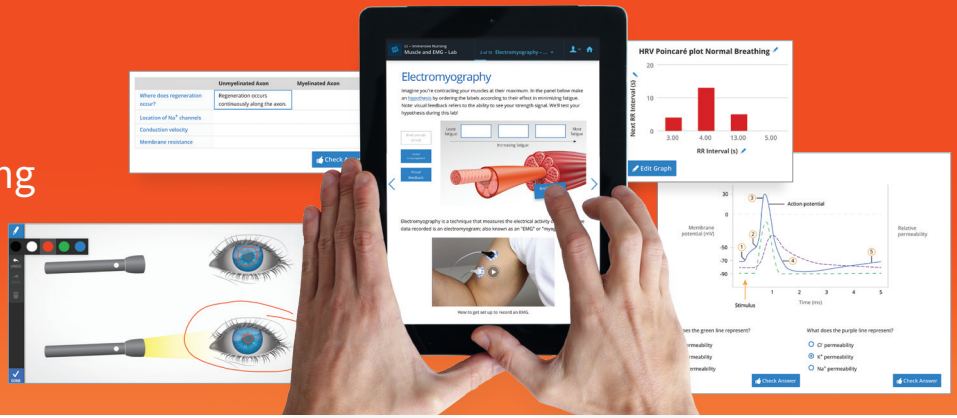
ng

| | Unmyelinated Axon | Myelinated Axon |
|---|---|---|
| Where does regeneration occur? | Regeneration occurs continuously along the axon. | |
| Location of Na⁺ channels | | |
| Conduction velocity | | |
| Membrane resistance | | |

Check Ans

Muscle and EMG – Lab

Electromyography – ...

Electromyography

Imagine you're contracting your muscles at their maximum. In the panel below make an hypothesis by ordering the labels according to their effect in minimizing fatigue. Note: visual feedback refers to the ability to see your strength signal. We'll test your hypothesis during this lab!

Least fatigue

Most fatigue

Increasing fatigue

Visual feedback

Electromyography is a technique that measures the electrical activity in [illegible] data recorded is an electromyogram; also known as an "EMG" or "myog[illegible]

How to get set up to record an EMG.

HRV Poincaré plot Normal Breathing

20

10

0

Next RR Interval (s)

3.00 4.00 13.00 5.00

RR Interval (s)

Edit Graph

30

Action potential

Membrane potential (mV)

Relative permeability

-50

-70

-90

1 2 3 4 5

0 1 2 3 4 5

Stimulus

Time (ms)

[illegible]es the green line represent?

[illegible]ermeability

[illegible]ermeability

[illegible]rmeability

Check Answer

What does the purple line represent?

Cl⁻ permeability

K⁺ permeability

Na⁺ permeability

Check Answer